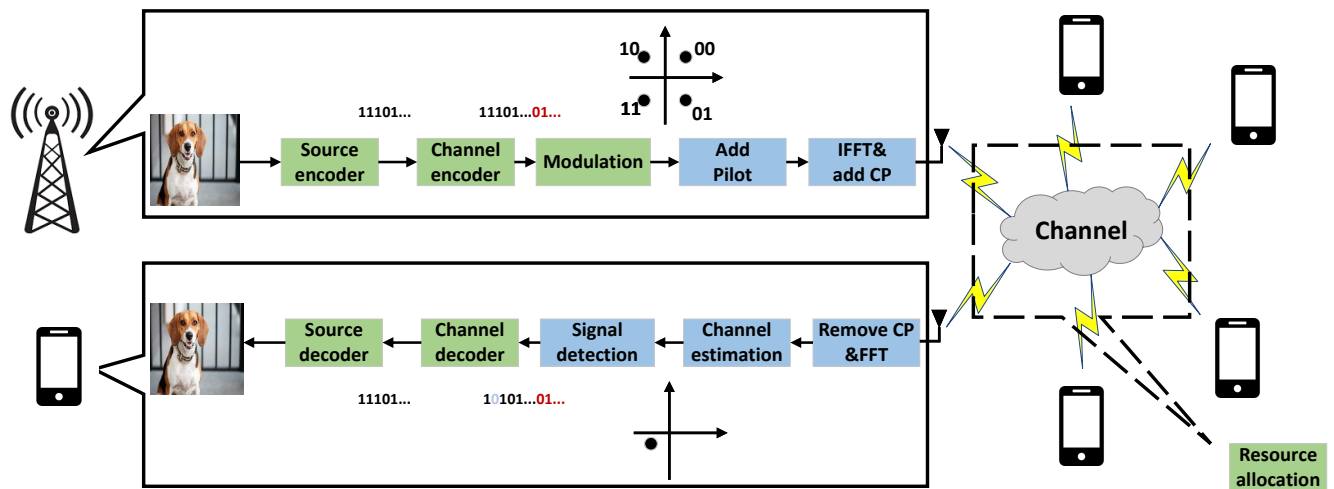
10 00
11 01

11101... 11101...01...

Source encoder → Channel encoder → Modulation → Add Pilot → IFFT& add CP

Channel

Source decoder ← Channel decoder ← Signal detection ← Channel estimation ← Remove CP &FFT

11101... 10101...01...

Resource allocation